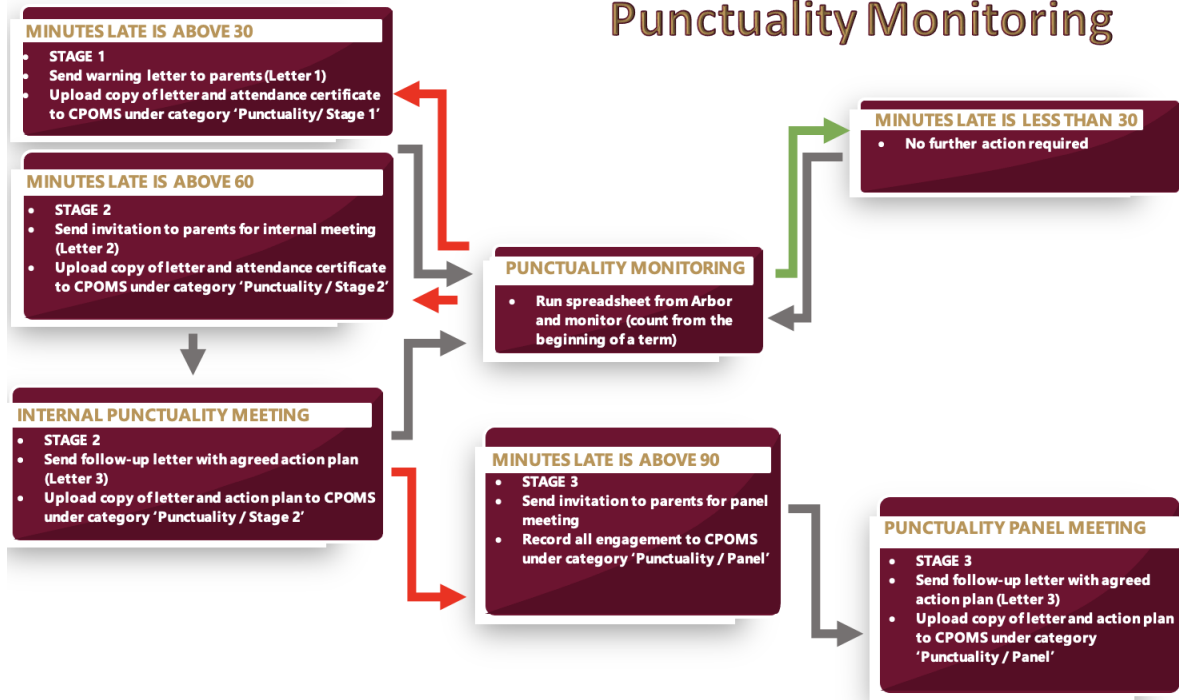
Punctuality Monitoring

MINUTES LATE IS ABOVE 30

- STAGE 1
- Send warning letter to parents (Letter 1)
- Upload copy of letter and attendance certificate to CPOMS under category 'Punctuality/ Stage 1'

MINUTES LATE IS ABOVE 60

- STAGE 2
- Send invitation to parents for internal meeting (Letter 2)
- Upload copy of letter and attendance certificate to CPOMS under category 'Punctuality / Stage 2'

INTERNAL PUNCTUALITY MEETING

- STAGE 2
- Send follow-up letter with agreed action plan (Letter 3)
- Upload copy of letter and action plan to CPOMS under category 'Punctuality / Stage 2'

PUNCTUALITY MONITORING

- Run spreadsheet from Arbor and monitor (count from the beginning of a term)

MINUTES LATE IS LESS THAN 30

- No further action required

MINUTES LATE IS ABOVE 90

- STAGE 3
- Send invitation to parents for panel meeting
- Record all engagement to CPOMS under category 'Punctuality / Panel'

PUNCTUALITY PANEL MEETING

- STAGE 3
- Send follow-up letter with agreed action plan (Letter 3)
- Upload copy of letter and action plan to CPOMS under category 'Punctuality / Panel'